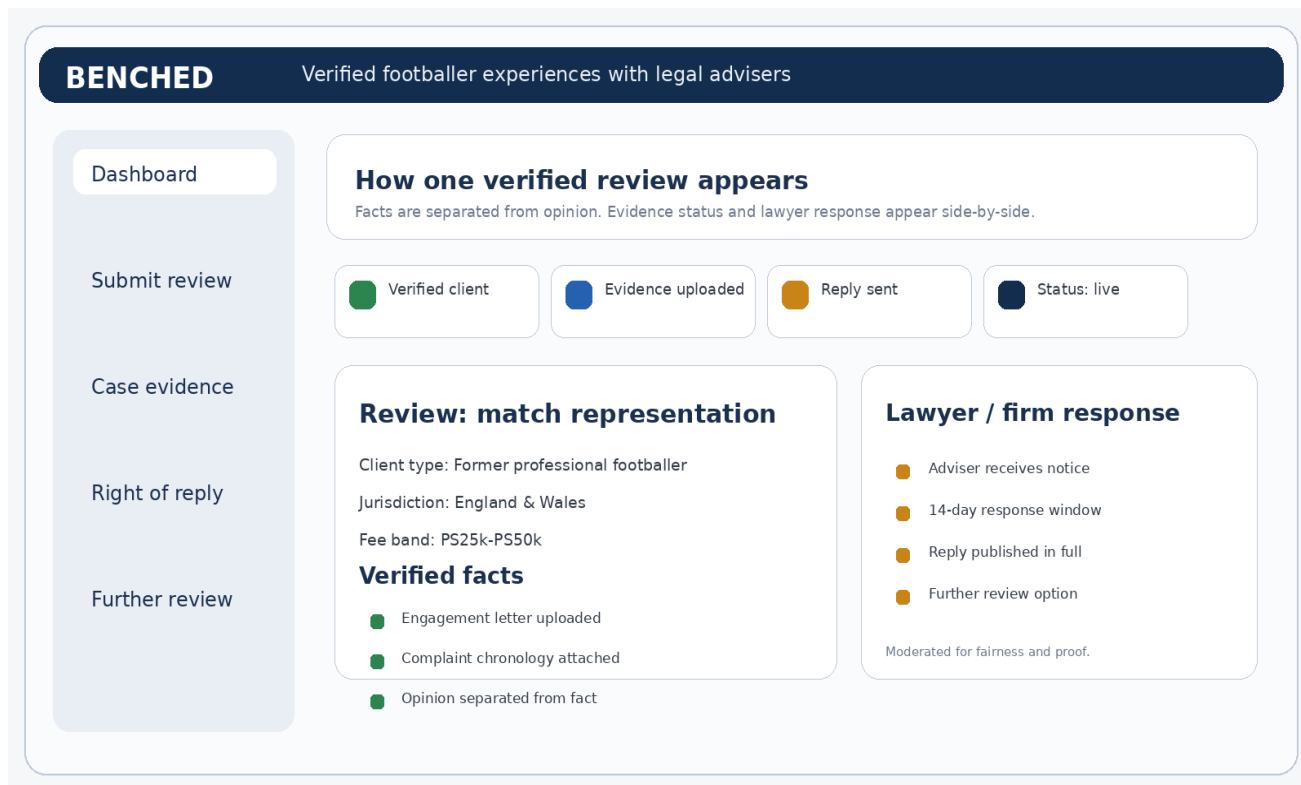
BENCHED

Verified footballer experiences with legal advisers

Dashboard

Submit review

Case evidence

Right of reply

Further review

How one verified review appears

Facts are separated from opinion. Evidence status and lawyer response appear side-by-side.

Verified client

Evidence uploaded

Reply sent

Status: live

Review: match representation

Client type: Former professional footballer

Jurisdiction: England & Wales

Fee band: PS25k-PS50k

Verified facts

Engagement letter uploaded

Complaint chronology attached

Opinion separated from fact

Lawyer / firm response

Adviser receives notice

14-day response window

Reply published in full

Further review option

Moderated for fairness and proof.